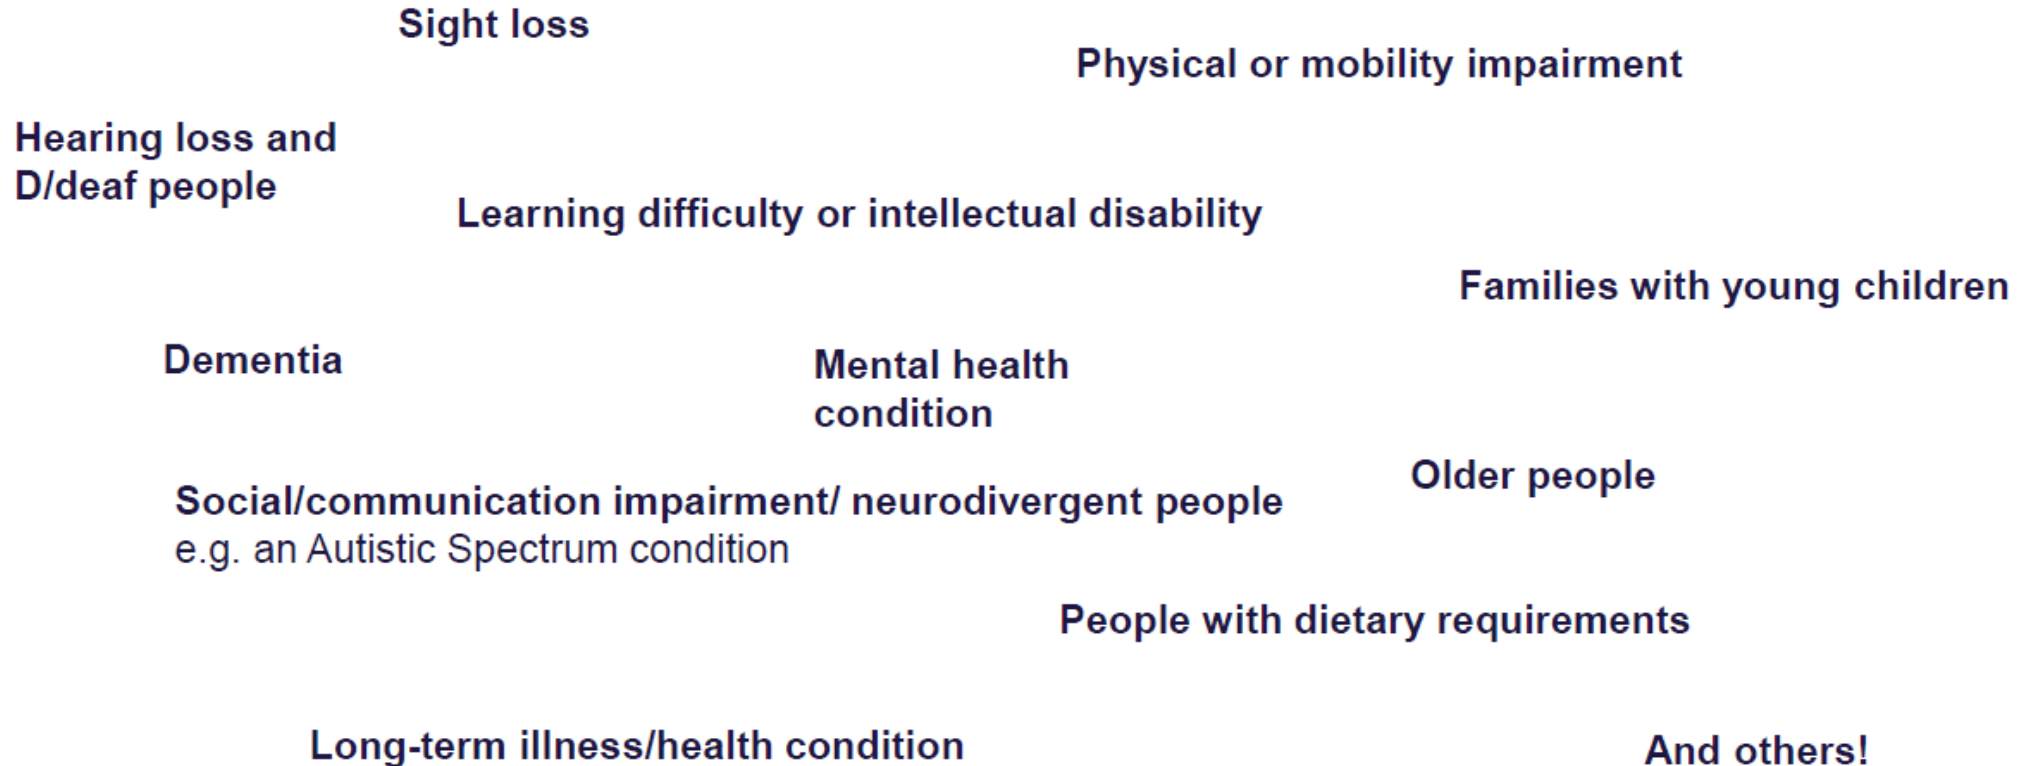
Sight loss

Physical or mobility impairment

Hearing loss and D/deaf people

Learning difficulty or intellectual disability

Families with young children

Dementia

Mental health condition

Older people

Social/communication impairment/ neurodivergent people
e.g. an Autistic Spectrum condition

People with dietary requirements

Long-term illness/health condition

And others!